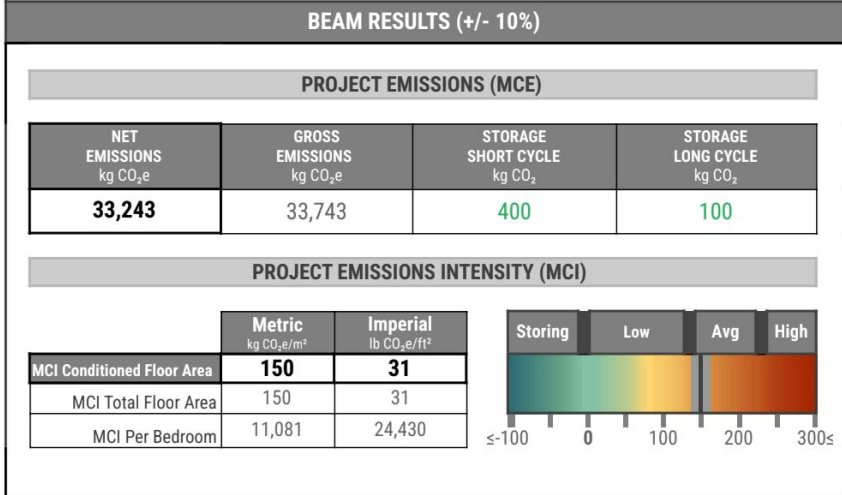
BEAM RESULTS (+/- 10%)

PROJECT EMISSIONS (MCE)

| NET EMISSIONS kg $CO_2e$ | GROSS EMISSIONS kg $CO_2e$ | STORAGE SHORT CYCLE kg $CO_2$ | STORAGE LONG CYCLE kg $CO_2$ |
|---|---|---|---|
| 33,243 | 33,743 | 400 | 100 |

PROJECT EMISSIONS INTENSITY (MCI)

| | Metric kg $CO_2e/m^2$ | Imperial lb $CO_2e/ft^2$ |
|---|---|---|
| MCI Conditioned Floor Area | 150 | 31 |
| MCI Total Floor Area | 150 | 31 |
| MCI Per Bedroom | 11,081 | 24,430 |

Storing Low Avg High

≤-100 0 100 200 300≤